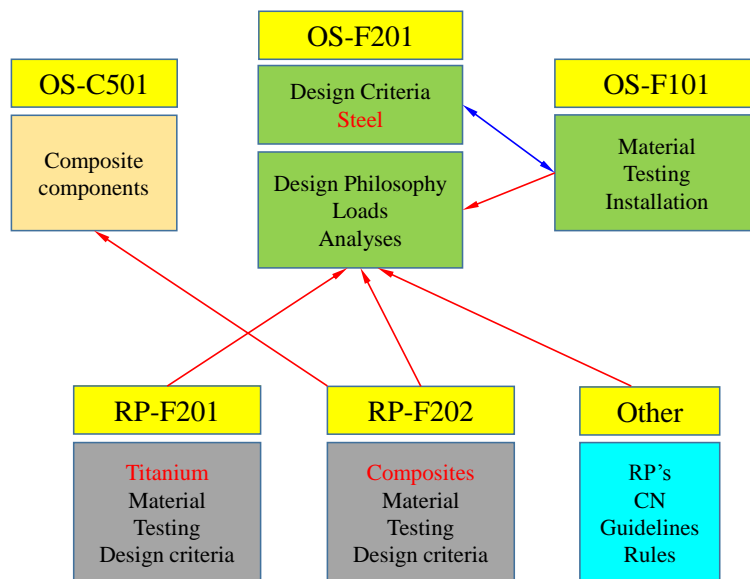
OS-C501

Composite components

OS-F201

Design Criteria
Steel

Design Philosophy
Loads
Analyses

OS-F101

Material
Testing
Installation

RP-F201

Titanium
Material
Testing
Design criteria

RP-F202

Composites
Material
Testing
Design criteria

Other

RP's
CN
Guidelines
Rules